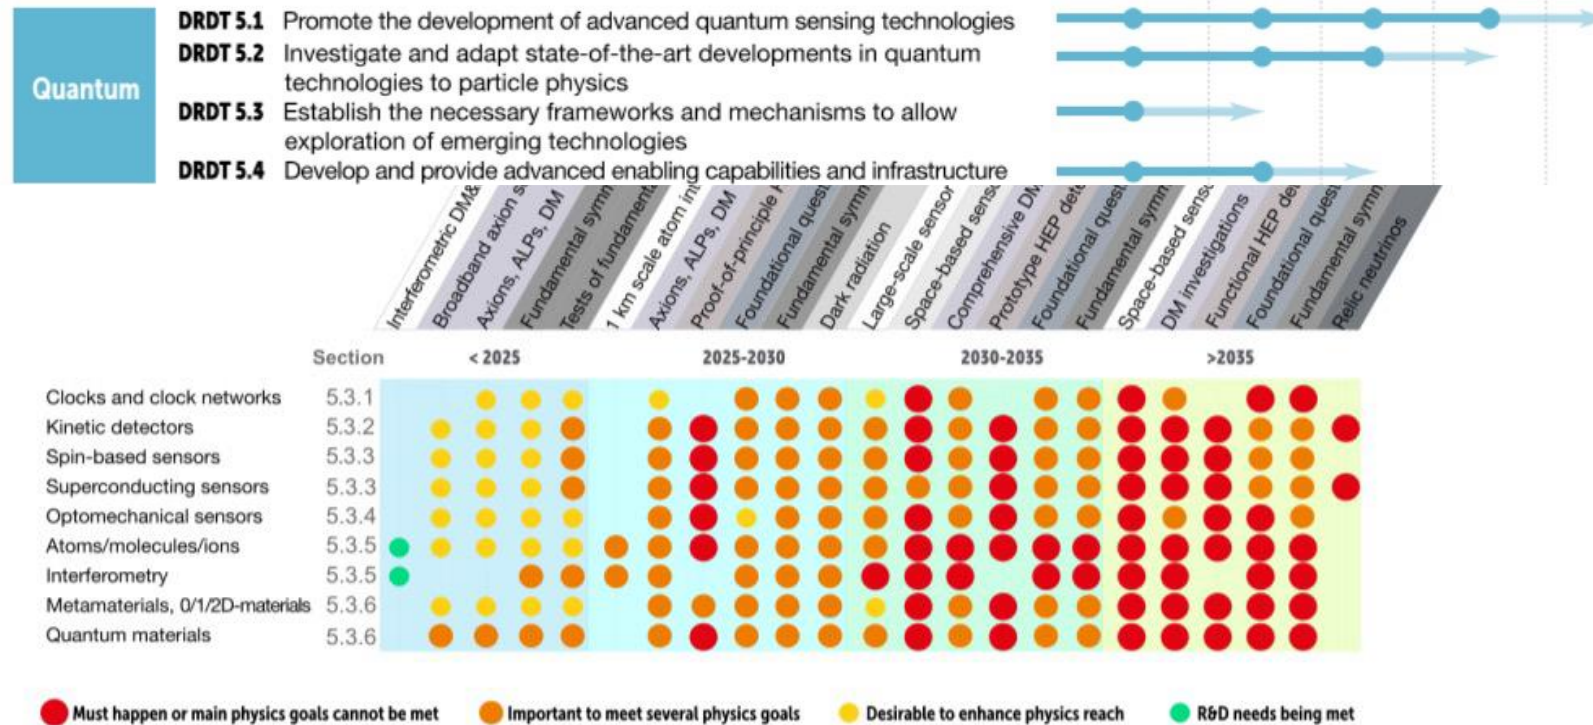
Quantum

DRDT 5.1 Promote the development of advanced quantum sensing technologies

DRDT 5.2 Investigate and adapt state-of-the-art developments in quantum technologies to particle physics

DRDT 5.3 Establish the necessary frameworks and mechanisms to allow exploration of emerging technologies

DRDT 5.4 Develop and provide advanced enabling capabilities and infrastructure

Interferometric DM&
Broadband axion s
Axions, ALPs, DM
Fundamental symm
Tests of fundament
1 km scale atom in
Axions, ALPs, DM
Proof-of-principle
Foundational ques
Fundamental symm
Dark radiation
Large-scale sensor
Space-based sens
Comprehensive DM
Prototype HEP det
Foundational ques
Fundamental symm
Space-based sens
DM investigations
Functional HEP de
Foundational ques
Fundamental symm
Relic neutrinos

| | Section | < 2025 | 2025-2030 | 2030-2035 | >2035 |
|---|---|---|---|---|---|
| Clocks and clock networks | 5.3.1 | | | | |
| Kinetic detectors | 5.3.2 | | | | |
| Spin-based sensors | 5.3.3 | | | | |
| Superconducting sensors | 5.3.3 | | | | |
| Optomechanical sensors | 5.3.4 | | | | |
| Atoms/molecules/ions | 5.3.5 | | | | |
| Interferometry | 5.3.5 | | | | |
| Metamaterials, 0/1/2D-materials | 5.3.6 | | | | |
| Quantum materials | 5.3.6 | | | | |

Must happen or main physics goals cannot be met
Important to meet several physics goals
Desirable to enhance physics reach
R&D needs being met